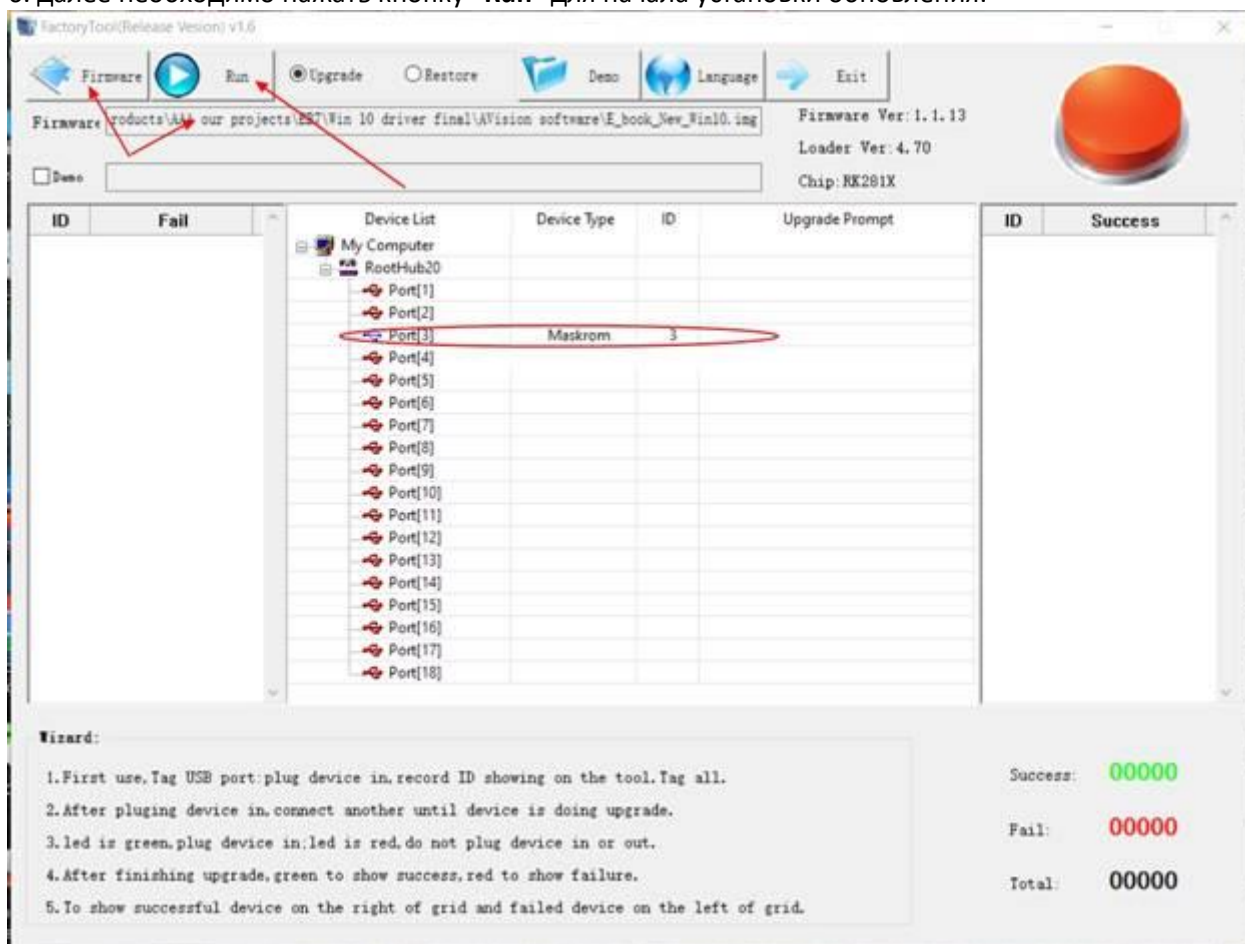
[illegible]

FactoryTool(Release Vesion) v1.6

Firmware Run Upgrade Restore Demo Language Exit

Firmware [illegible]roducts\AAA our projects\EBT\Win 10 driver final\AVision software\E_book_New_Win10.img

Firmware Ver: 1.1.13
Loader Ver: 4.70
Chip: RK281X

Demo

| ID | Fail |
|---|---|

| Device List | Device Type | ID | Upgrade Prompt |
|---|---|---|---|
| My Computer | | | |
| RootHub20 | | | |
| Port[1] | | | |
| Port[2] | | | |
| Port[3] | Maskrom | 3 | |
| Port[4] | | | |
| Port[5] | | | |
| Port[6] | | | |
| Port[7] | | | |
| Port[8] | | | |
| Port[9] | | | |
| Port[10] | | | |
| Port[11] | | | |
| Port[12] | | | |
| Port[13] | | | |
| Port[14] | | | |
| Port[15] | | | |
| Port[16] | | | |
| Port[17] | | | |
| Port[18] | | | |

| ID | Success |
|---|---|

Wizard:

1. First use, Tag USB port: plug device in, record ID showing on the tool. Tag all.

2. After pluging device in, connect another until device is doing upgrade.

3. led is green, plug device in; led is red, do not plug device in or out.

4. After finishing upgrade, green to show success, red to show failure.

5. To show successful device on the right of grid and failed device on the left of grid.

Success: 00000

Fail: 00000

Total: 00000